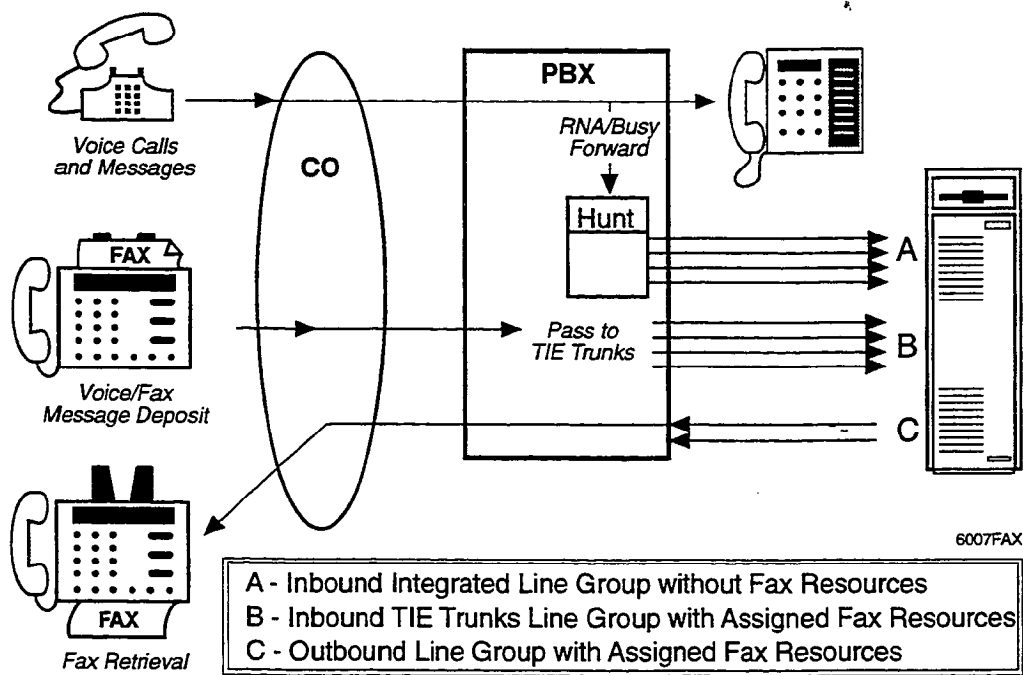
PBX

Voice Calls and Messages

CO

RNA/Busy Forward

Hunt

FAX

A

Pass to TIE Trunks

B

Voice/Fax Message Deposit

C

FAX

Fax Retrieval

6007FAX

A - Inbound Integrated Line Group without Fax Resources
B - Inbound TIE Trunks Line Group with Assigned Fax Resources
C - Outbound Line Group with Assigned Fax Resources